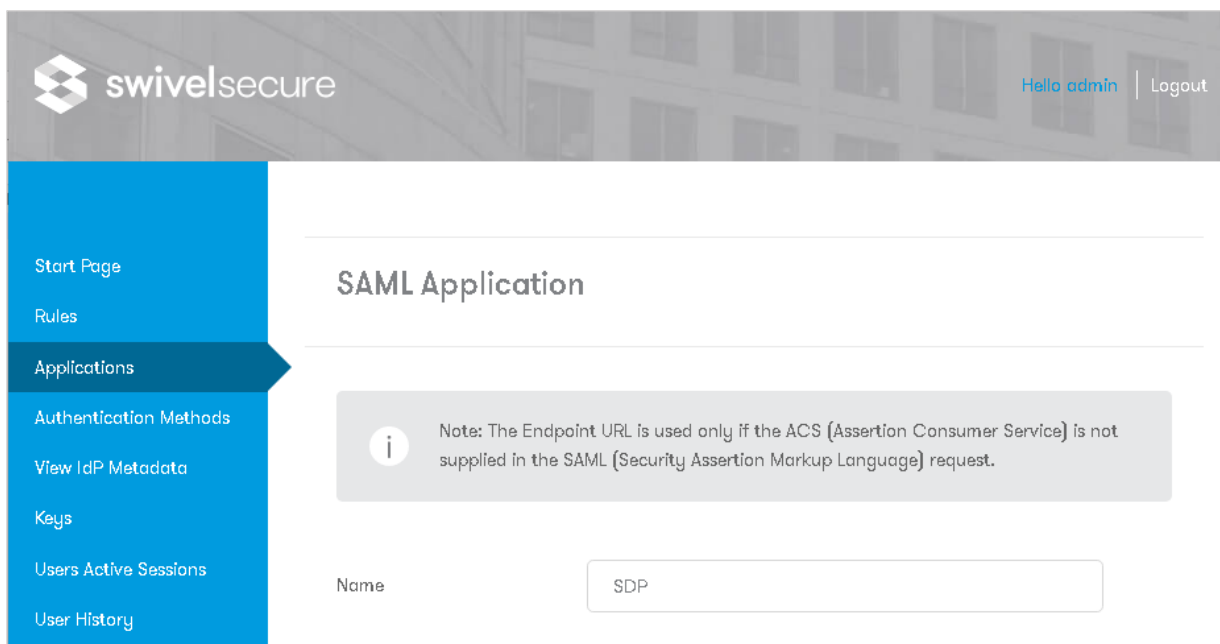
swivelsecure

Hello admin | Logout

Start Page
Rules
Applications
Authentication Methods
View IdP Metadata
Keys
Users Active Sessions
User History

SAML Application

i

Note: The Endpoint URL is used only if the ACS (Assertion Consumer Service) is not supplied in the SAML (Security Assertion Markup Language) request.

Name SDP